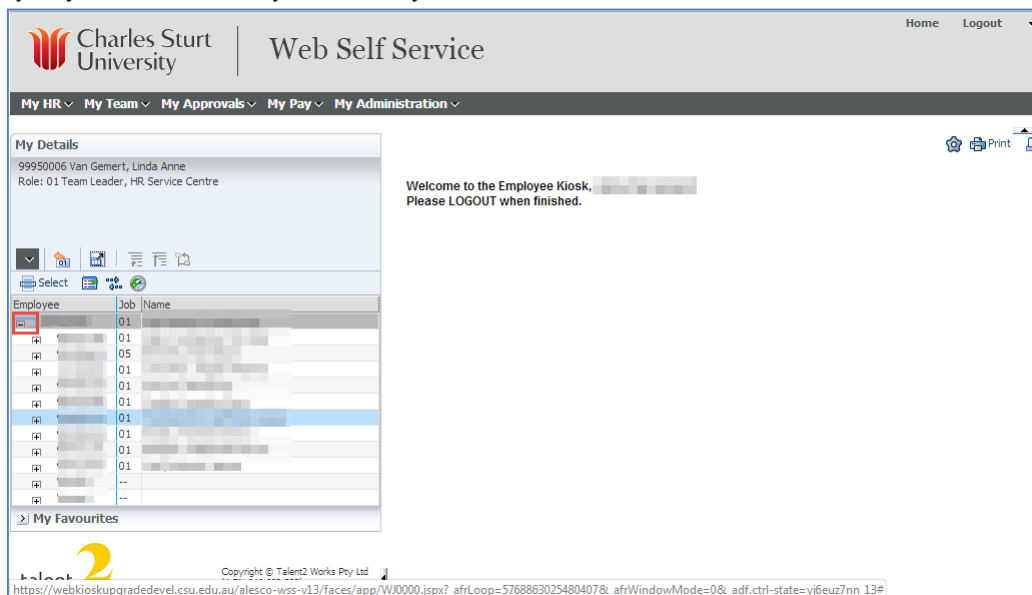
Charles Sturt University

Web Self Service

Home Logout

My HR My Team My Approvals My Pay My Administration

My Details

99950006 Van Gemert, Linda Anne
Role: 01 Team Leader, HR Service Centre

Select

| Employee | Job | Name |
|---|---|---|
| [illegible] | 01 | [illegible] |
| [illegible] | 01 | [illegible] |
| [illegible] | 05 | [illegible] |
| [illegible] | 01 | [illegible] |
| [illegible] | 01 | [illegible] |
| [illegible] | 01 | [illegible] |
| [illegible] | 01 | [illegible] |
| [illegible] | 01 | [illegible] |
| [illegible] | 01 | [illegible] |
| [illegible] | 01 | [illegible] |
| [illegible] | -- | |
| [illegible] | -- | |

My Favourites

Print

Welcome to the Employee Kiosk, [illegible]
Please LOGOUT when finished.

talent2

Copyright © Talent2 Works Pty Ltd

https://webkioskupgradedevel.csu.edu.au/alesco-wss-v13/faces/app/WJ0000.jspx?_afrLoop=5768863025480407&_afrWindowMode=0&_adf.ctrl-state=vj6euz7nn_13#